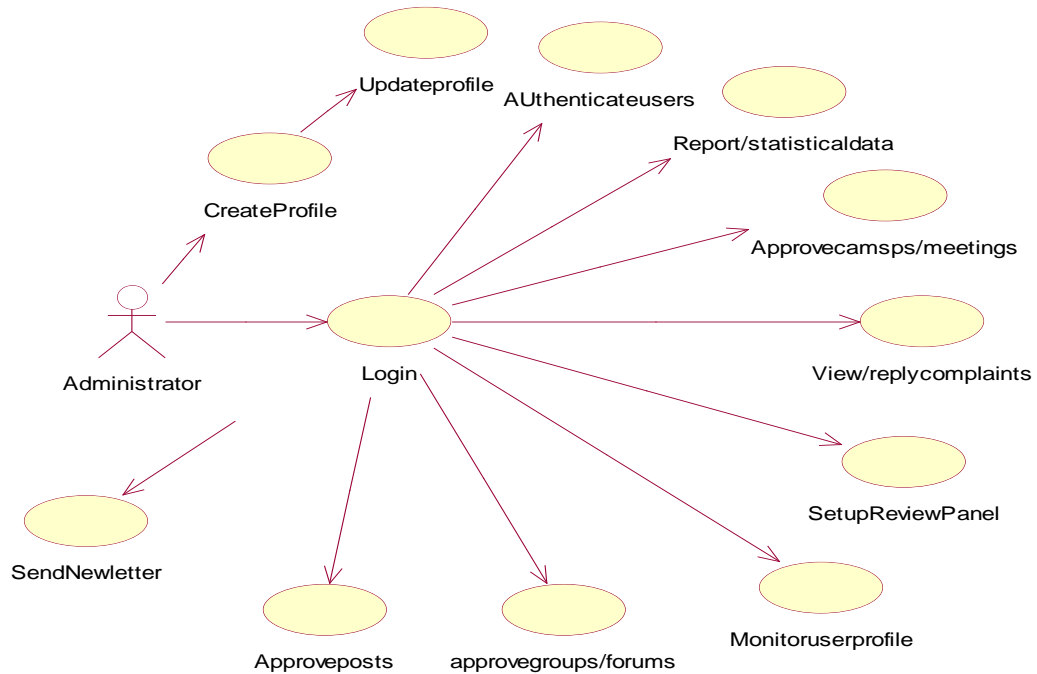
Updateprofile

AUthenticateusers

Report/statisticaldata

CreateProfile

Approvecamsps/meetings

Administrator

Login

View/replycomplaints

SetupReviewPanel

SendNewletter

Monitoruserprofile

Approveposts

approvegroups/forums